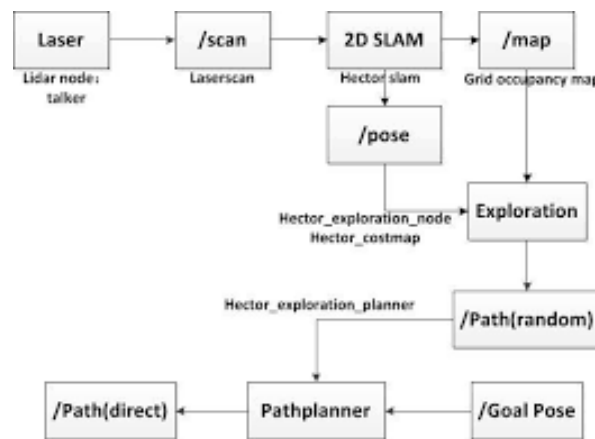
Laser
Lidar node: talker

/scan
Laserscan

2D SLAM
Hector slam

/map
Grid occupancy map

/pose

Hector_exploration_node
Hector_costmap

Exploration

Hector_exploration_planner

/Path(random)

/Path(direct)

Pathplanner

/Goal Pose